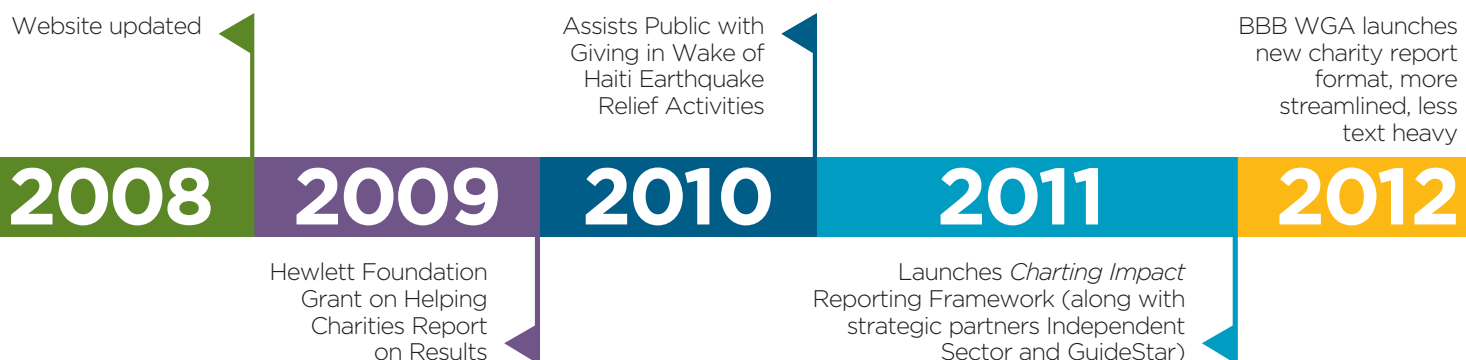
Website updated

Assists Public with Giving in Wake of Haiti Earthquake Relief Activities

BBB WGA launches new charity report format, more streamlined, less text heavy

2008

2009

2010

2011

2012

Hewlett Foundation Grant on Helping Charities Report on Results

Launches *Charting Impact* Reporting Framework (along with strategic partners Independent Sector and GuideStar)